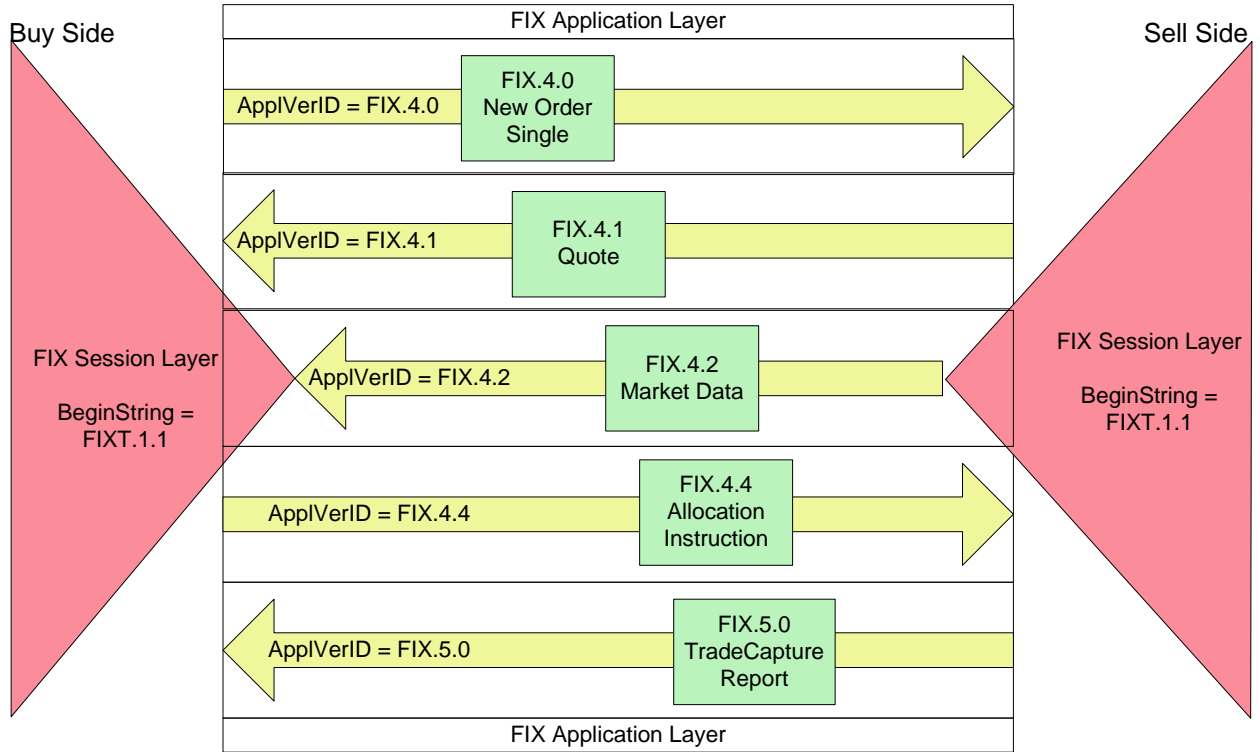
Buy Side

FIX Application Layer

Sell Side

ApplVerID = FIX.4.0

FIX.4.0
New Order
Single

ApplVerID = FIX.4.1

FIX.4.1
Quote

FIX Session Layer

BeginString =
FIXT.1.1

ApplVerID = FIX.4.2

FIX.4.2
Market Data

FIX Session Layer

BeginString =
FIXT.1.1

ApplVerID = FIX.4.4

FIX.4.4
Allocation
Instruction

ApplVerID = FIX.5.0

FIX.5.0
TradeCapture
Report

FIX Application Layer